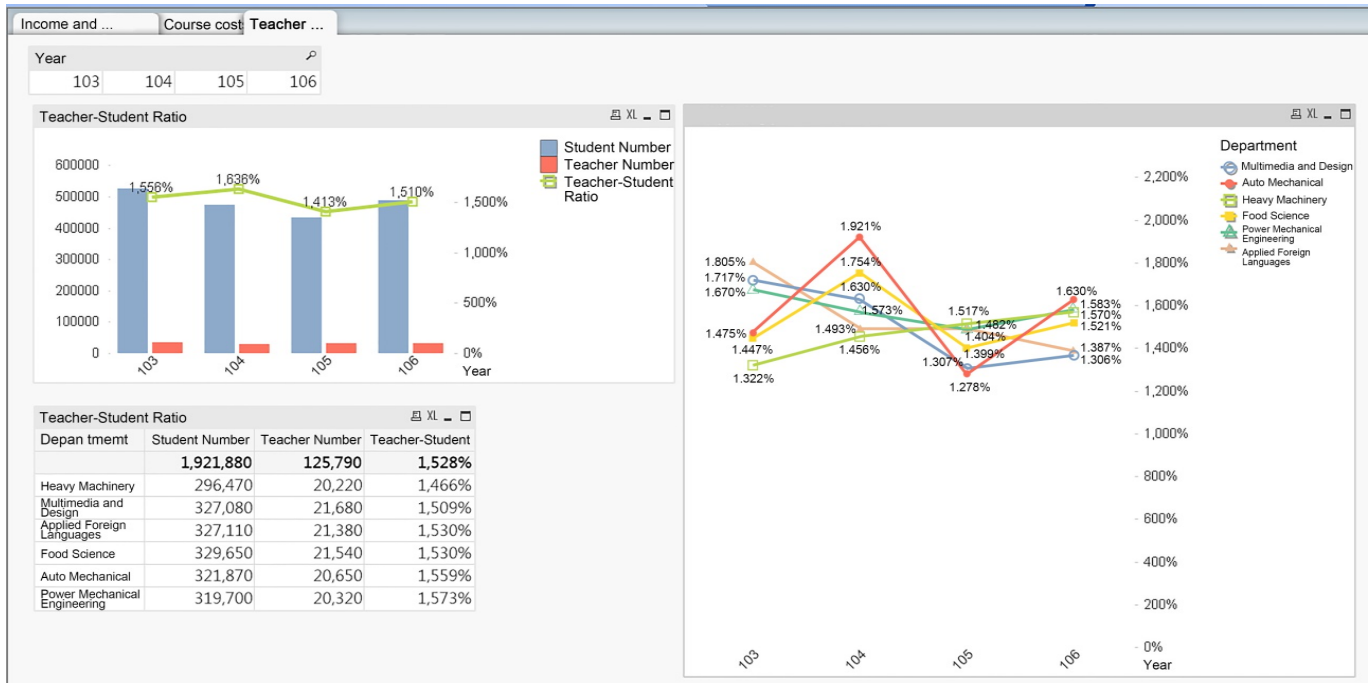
Income and ... | Course cost | Teacher ...

Year

103 | 104 | 105 | 106

Teacher-Student Ratio

XL

600000
500000
400000
300000
200000
100000
0

1,556%
1,636%
1,413%
1,510%

1,500%
1,000%
500%
0%

103
104
105
106

Year

Student Number
Teacher Number
Teacher-Student Ratio

XL

Department
Multimedia and Design
Auto Mechanical
Heavy Machinery
Food Science
Power Mechanical Engineering
Applied Foreign Languages

2,200%
2,000%
1,800%
1,600%
1,400%
1,200%
1,000%
800%
600%
400%
200%
0%
Year

1.921%
1.805%
1.717%
1.670%
1.754%
1.630%
1.573%
1.475%
1.447%
1.322%
1.493%
1.456%
1.517%
1.482%
1.404%
1.399%
1.307%
1.278%
1.630%
1.583%
1.570%
1.521%
1.387%
1.306%

103
104
105
106

Teacher-Student Ratio

XL

| Depan tmemt | Student Number | Teacher Number | Teacher-Student |
|---|---|---|---|
| | 1,921,880 | 125,790 | 1,528% |
| Heavy Machinery | 296,470 | 20,220 | 1,466% |
| Multimedia and Design | 327,080 | 21,680 | 1,509% |
| Applied Foreign Languages | 327,110 | 21,380 | 1,530% |
| Food Science | 329,650 | 21,540 | 1,530% |
| Auto Mechanical | 321,870 | 20,650 | 1,559% |
| Power Mechanical Engineering | 319,700 | 20,320 | 1,573% |